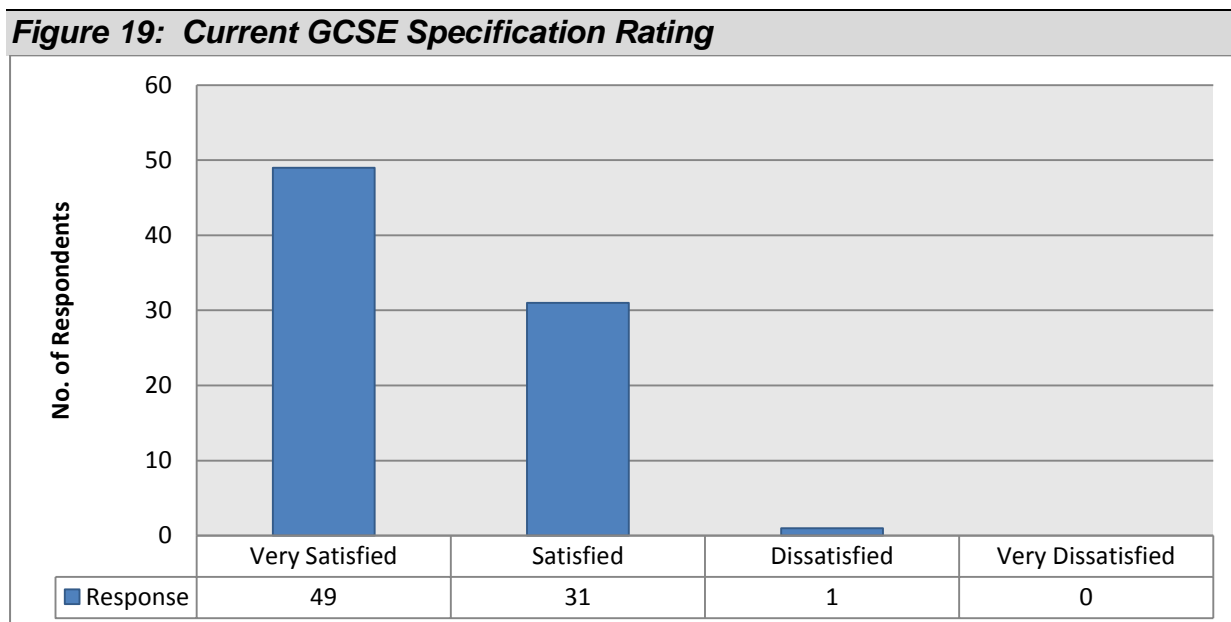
Figure 19: Current GCSE Specification Rating

60
50
40
30
20
10
0

No. of Respondents

| | Very Satisfied | Satisfied | Dissatisfied | Very Dissatisfied |
|---|---|---|---|---|
| Response | 49 | 31 | 1 | 0 |